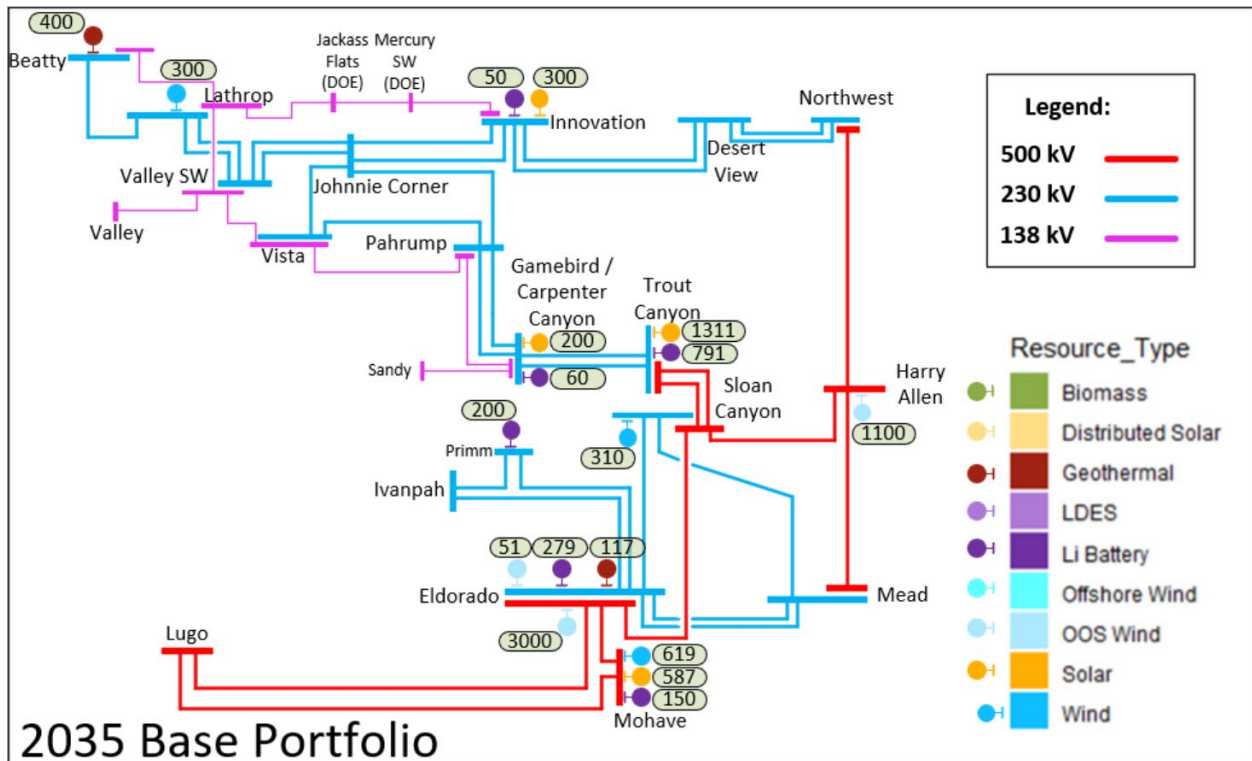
400
Beatty
300
Lathrop
Jackass Flats (DOE)
Mercury SW (DOE)
50
300
Innovation
Northwest
Valley SW
Johnnie Corner
Desert View
Valley
Vista
Pahrump
Gamebird / Carpenter Canyon
Trout Canyon
200
1311
791
Sandy
60
Sloan Canyon
Harry Allen
1100
200
Primm
310
Ivanpah
51
279
117
Eldorado
Mead
3000
Lugo
619
587
150
Mohave

Legend:
500 kV
230 kV
138 kV

Resource_Type
Biomass
Distributed Solar
Geothermal
LDES
Li Battery
Offshore Wind
OOS Wind
Solar
Wind

2035 Base Portfolio